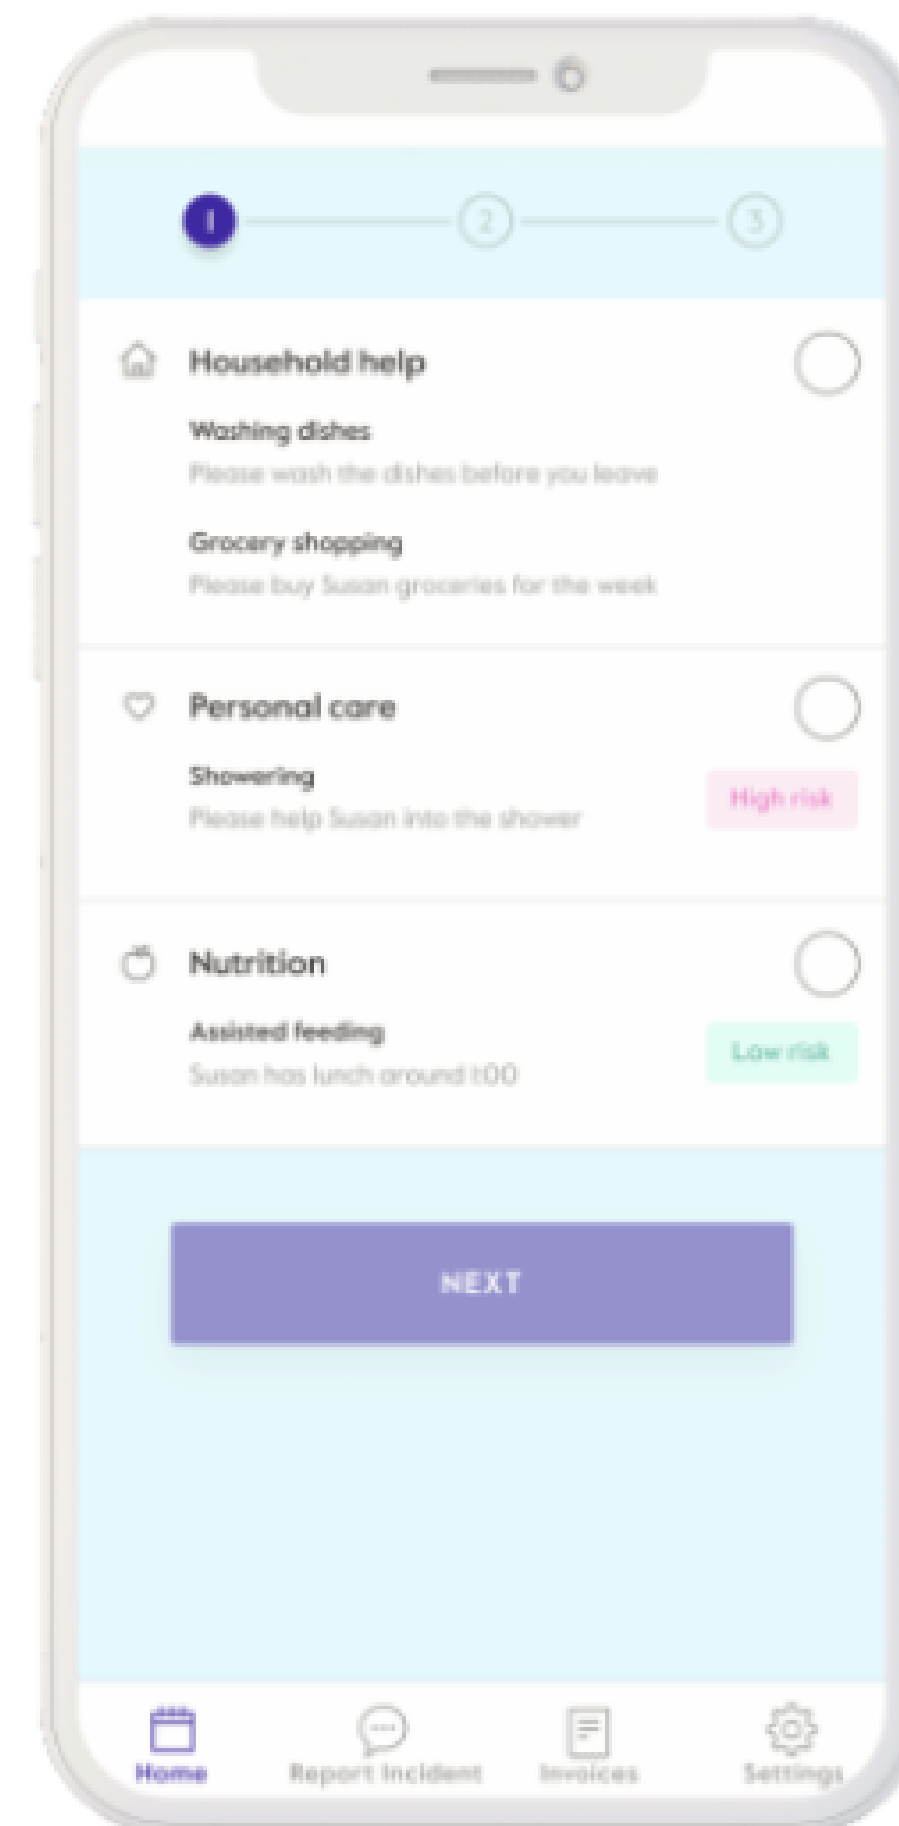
1
2
3

Household help

Washing dishes
Please wash the dishes before you leave

Grocery shopping
Please buy Susan groceries for the week

Personal care

Showering
Please help Susan into the shower
High risk

Nutrition

Assisted feeding
Susan has lunch around 1:00
Low risk

NEXT

Home
Report Incident
Invoices
Settings